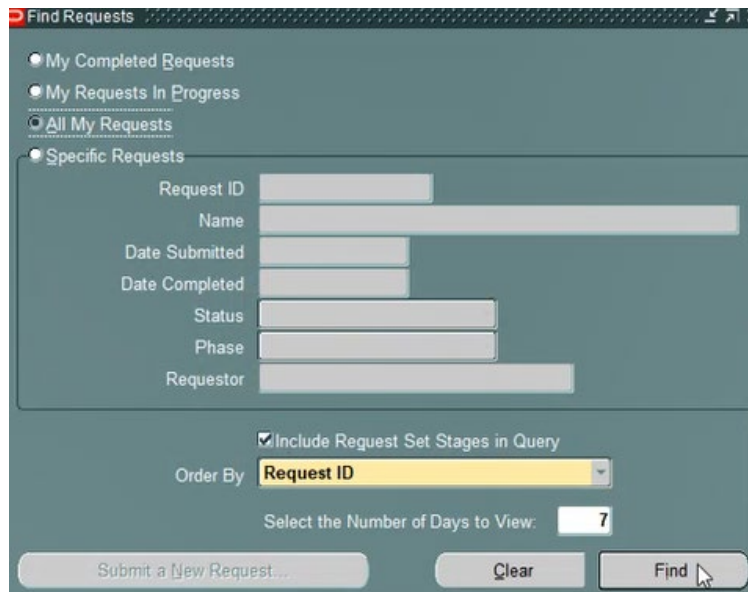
Find Requests

My Completed Requests
My Requests In Progress
All My Requests
Specific Requests

Request ID
Name
Date Submitted
Date Completed
Status
Phase
Requestor

Include Request Set Stages in Query
Order By Request ID
Select the Number of Days to View: 7

Submit a New Request...
Clear
Find